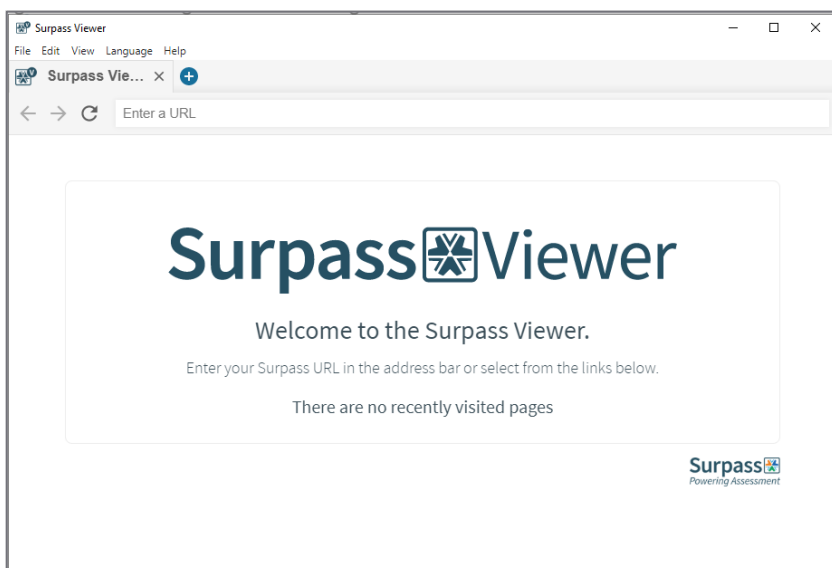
Surpass Viewer

File Edit View Language Help

Surpass Vie... ×

Enter a URL

Surpass Viewer

Welcome to the Surpass Viewer.

Enter your Surpass URL in the address bar or select from the links below.

There are no recently visited pages

Surpass
Powering Assessment